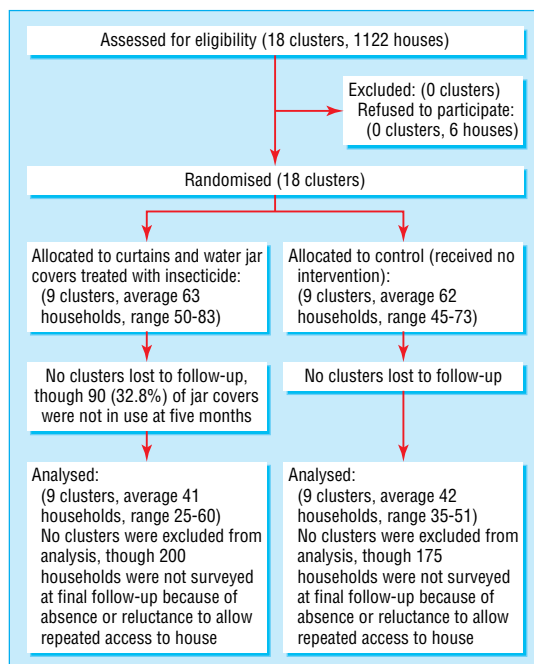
Assessed for eligibility (18 clusters, 1122 houses)

Excluded: (0 clusters)
Refused to participate: (0 clusters, 6 houses)

Randomised (18 clusters)

Allocated to curtains and water jar covers treated with insecticide: (9 clusters, average 63 households, range 50-83)

No clusters lost to follow-up, though 90 (32.8%) of jar covers were not in use at five months

Analysed: (9 clusters, average 41 households, range 25-60) No clusters were excluded from analysis, though 200 households were not surveyed at final follow-up because of absence or reluctance to allow repeated access to house

Allocated to control (received no intervention): (9 clusters, average 62 households, range 45-73)

No clusters lost to follow-up

Analysed: (9 clusters, average 42 households, range 35-51) No clusters were excluded from analysis, though 175 households were not surveyed at final follow-up because of absence or reluctance to allow repeated access to house